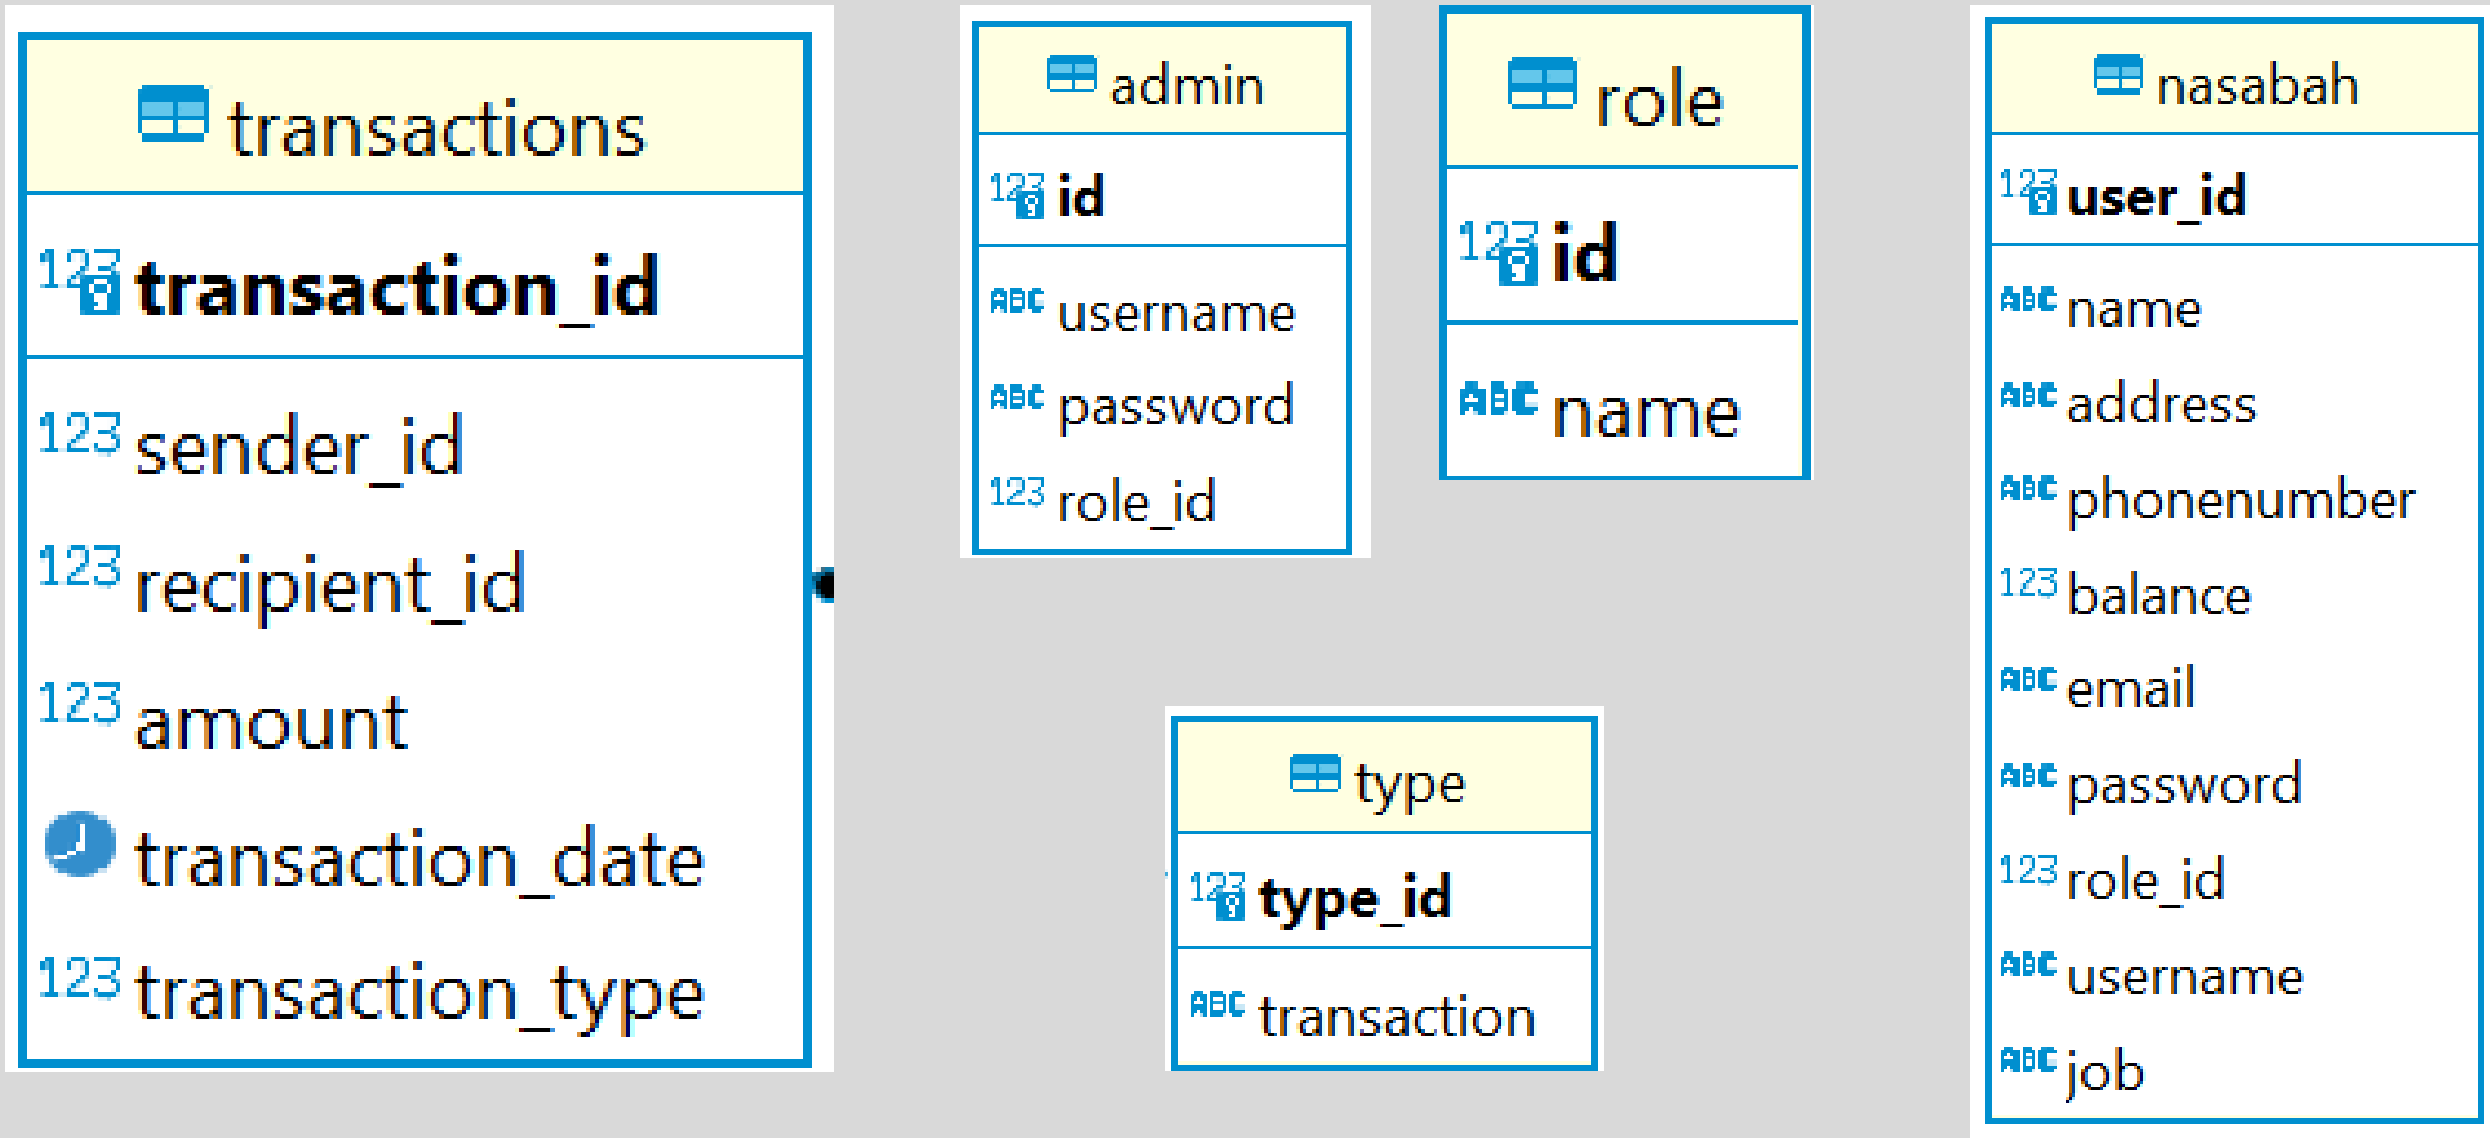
transactions

123 transaction_id

123 sender_id
123 recipient_id
123 amount
transaction_date
123 transaction_type

admin

123 id

ABC username
ABC password
123 role_id

role

123 id

ABC name

nasabah

123 user_id

ABC name
ABC address
ABC phonenumber
123 balance
ABC email
ABC password
123 role_id
ABC username
ABC job

type

123 type_id

ABC transaction